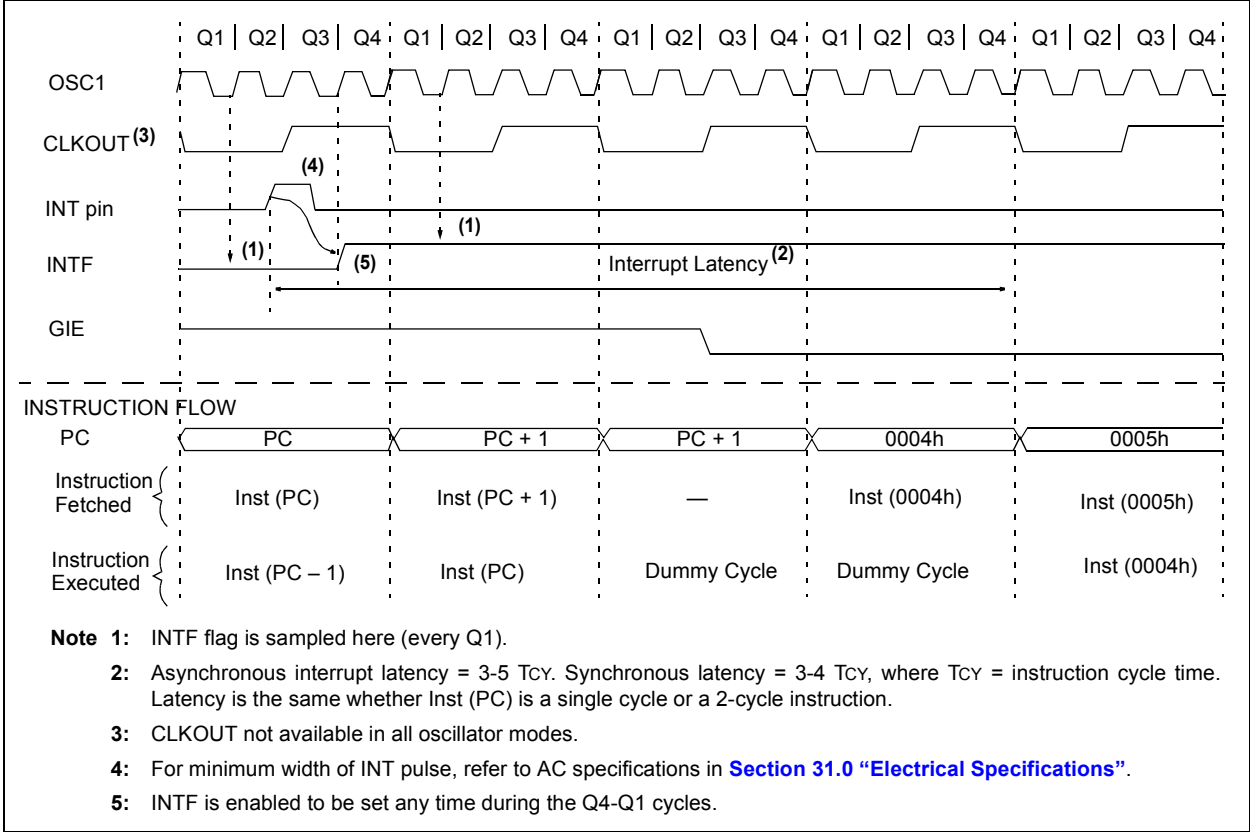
Q1 | Q2 | Q3 | Q4 | Q1 | Q2 | Q3 | Q4 | Q1 | Q2 | Q3 | Q4 | Q1 | Q2 | Q3 | Q4 | Q1 | Q2 | Q3 | Q4

OSC1

CLKOUT$^{(3)}$

(4)

INT pin

(1)

(1)

INTF

(5)

Interrupt Latency$^{(2)}$

GIE

INSTRUCTION FLOW

PC

PC

PC + 1

PC + 1

0004h

0005h

Instruction Fetched

Inst (PC)

Inst (PC + 1)

—

Inst (0004h)

Inst (0005h)

Instruction Executed

Inst (PC – 1)

Inst (PC)

Dummy Cycle

Dummy Cycle

Inst (0004h)

Note 1: INTF flag is sampled here (every Q1).

2: Asynchronous interrupt latency = 3-5 TCY. Synchronous latency = 3-4 TCY, where TCY = instruction cycle time. Latency is the same whether Inst (PC) is a single cycle or a 2-cycle instruction.

3: CLKOUT not available in all oscillator modes.

4: For minimum width of INT pulse, refer to AC specifications in Section 31.0 "Electrical Specifications".

5: INTF is enabled to be set any time during the Q4-Q1 cycles.